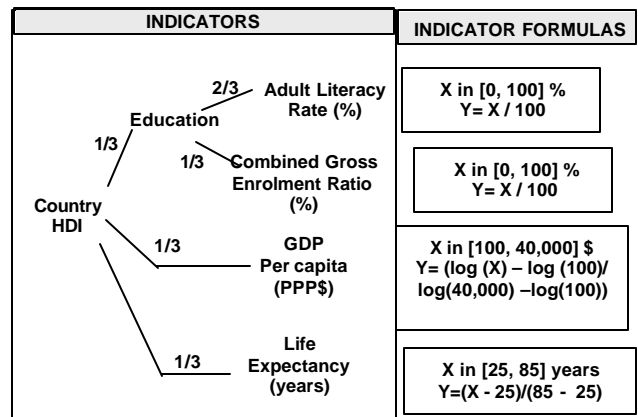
INDICATORS

INDICATOR FORMULAS

Country HDI

1/3

Education

2/3

Adult Literacy Rate (%)

X in [0, 100] %
Y= X / 100

1/3

Combined Gross Enrolment Ratio (%)

X in [0, 100] %
Y= X / 100

1/3

GDP Per capita (PPP$)

X in [100, 40,000] \$
Y= (log (X) – log (100)/ log(40,000) –log(100))

1/3

Life Expectancy (years)

X in [25, 85] years
Y=(X - 25)/(85 - 25)